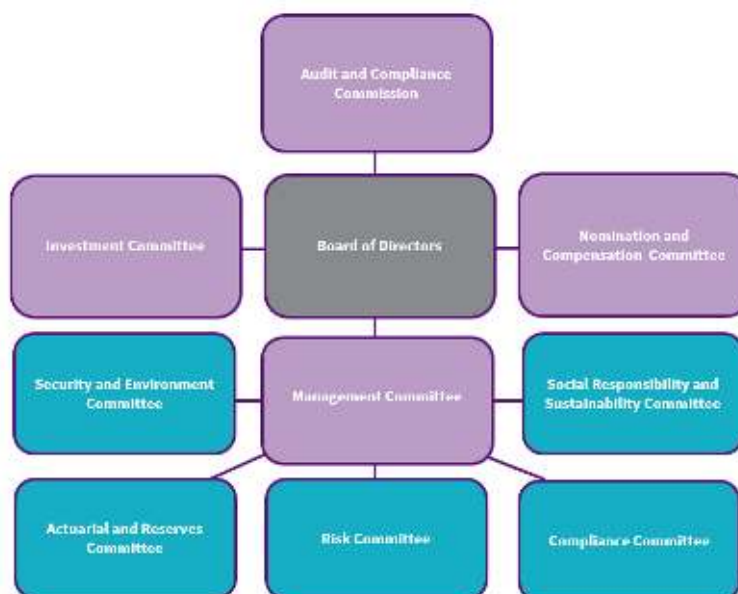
Audit and Compliance Commission

Investment Committee

Board of Directors

Nomination and Compensation Committee

Security and Environment Committee

Management Committee

Social Responsibility and Sustainability Committee

Actuarial and Reserves Committee

Risk Committee

Compliance Committee